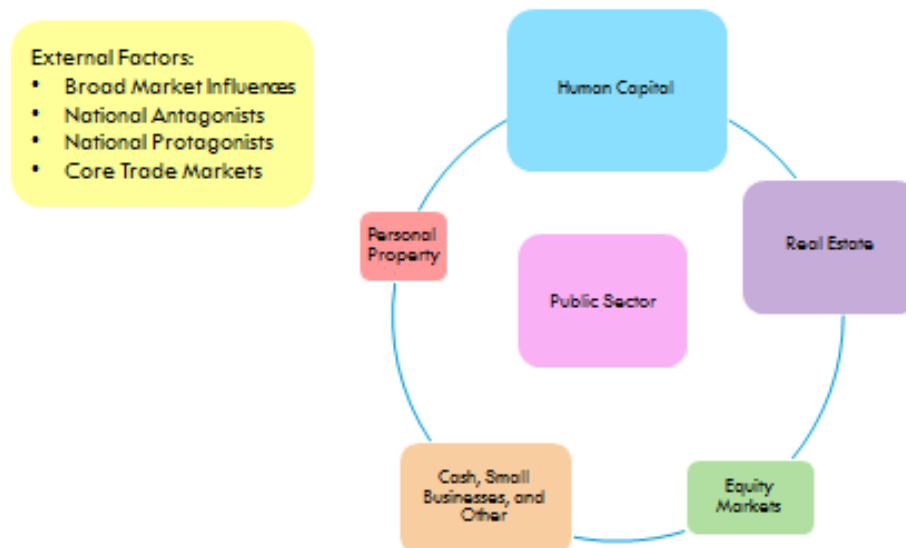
External Factors:
- Broad Market Influences
- National Antagonists
- National Protagonists
- Core Trade Markets

Human Capital

Real Estate

Public Sector

Personal Property

Equity Markets

Cash, Small Businesses, and Other